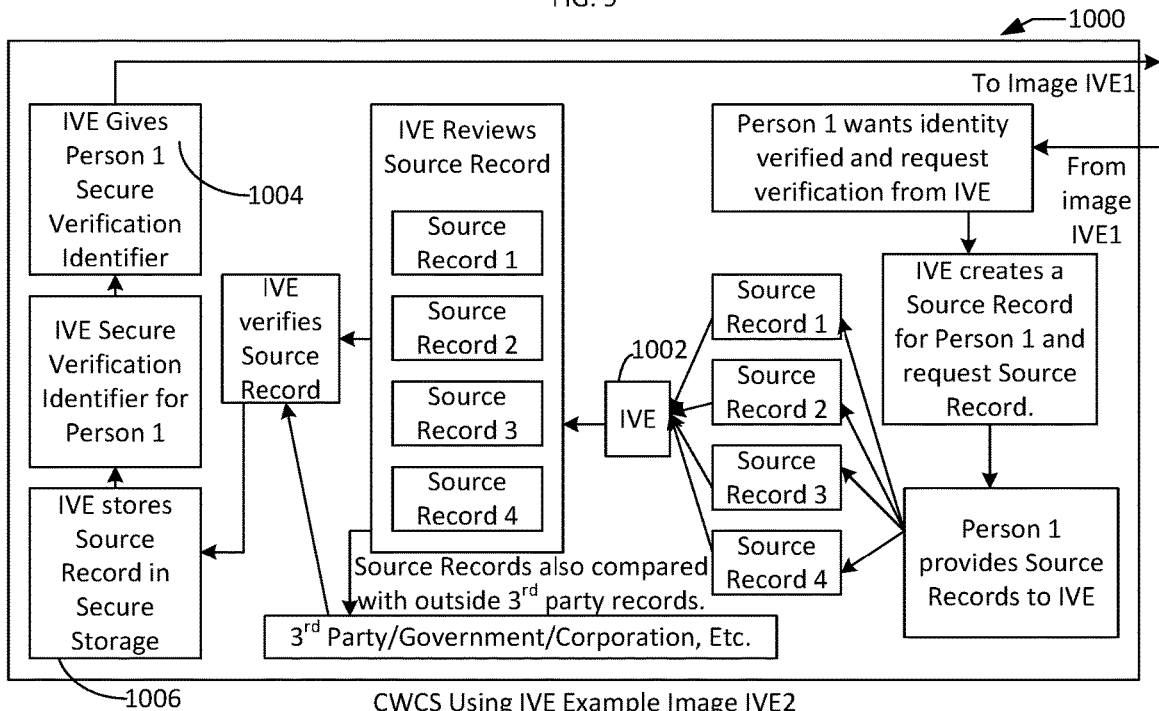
FIG. 9

1000

To Image IVE1

IVE Gives Person 1 Secure Verification Identifier

1004

IVE Secure Verification Identifier for Person 1

IVE stores Source Record in Secure Storage

1006

IVE verifies Source Record

IVE Reviews Source Record

Source Record 1

Source Record 2

Source Record 3

Source Record 4

Source Records also compared with outside 3$^{rd}$ party records.

3$^{rd}$ Party/Government/Corporation, Etc.

1002

IVE

Source Record 1

Source Record 2

Source Record 3

Source Record 4

Person 1 wants identity verified and request verification from IVE

From image IVE1

IVE creates a Source Record for Person 1 and request Source Record.

Person 1 provides Source Records to IVE

CWCS Using IVE Example Image IVE2